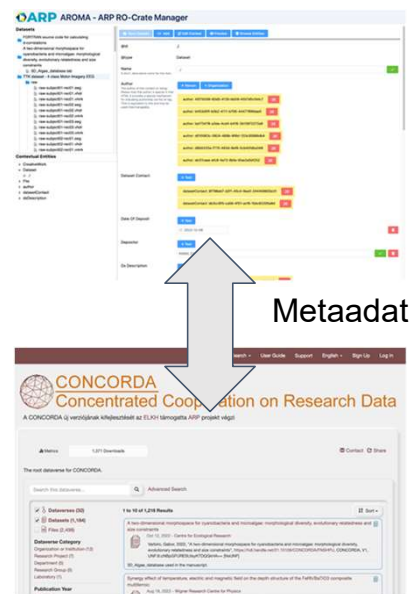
ARP AROMA - ARP RO-Crate Manager

Datasets

Contextual Entities

Metaadat

CONCORDA
Concentrated Cooperation on Research Data

A CONCORDA új verziójának kifejlesztését az ELKH támogatta ARP projekt végzi

User Guide Support English Sign Up Log In

Metrics 1,071 Downloads

Contact Share

The main dataverse for CONCORDA.

Search this dataverse... Advanced Search

Dataverses (32)
Datasets (1,184)
Files (2,499)

1 to 10 of 1,218 Results

Sort

Dataverse Category
Organization or Institution
Research Project
Department
Research Group
Laboratory

Publication Year

A two dimensional morphospace for cyanobacteria and microalgae: morphological diversity, evolutionary relatedness and size constraints

Synergy effect of temperature, electric and magnetic field on the depth structure of the composite multiferroic

Wigner Research Centre for Physics